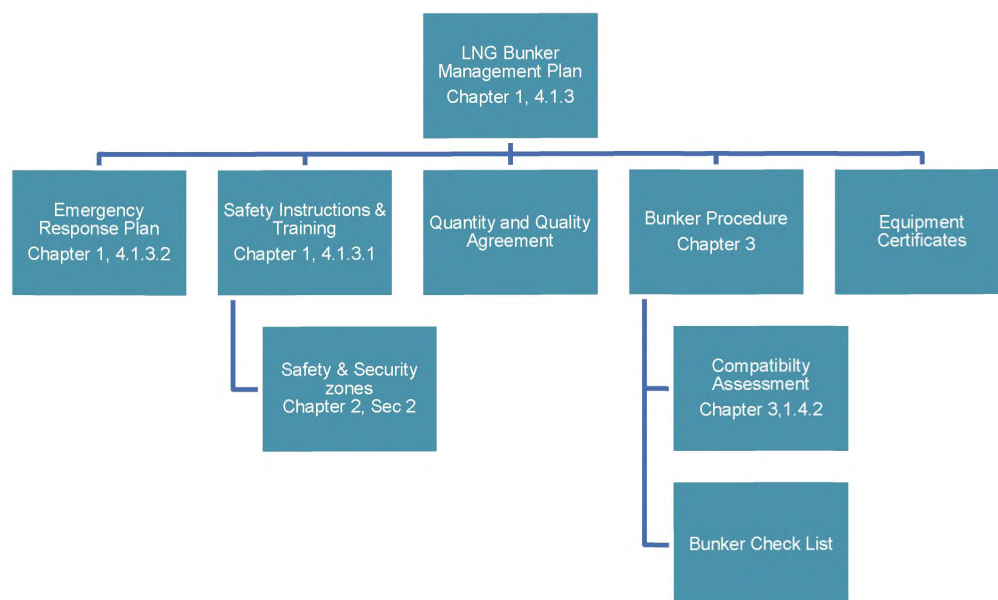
LNG Bunker Management Plan
Chapter 1, 4.1.3

Emergency Response Plan
Chapter 1, 4.1.3.2

Safety Instructions & Training
Chapter 1, 4.1.3.1

Quantity and Quality Agreement

Bunker Procedure
Chapter 3

Equipment Certificates

Safety & Security zones
Chapter 2, Sec 2

Compatibilty Assessment
Chapter 3,1.4.2

Bunker Check List